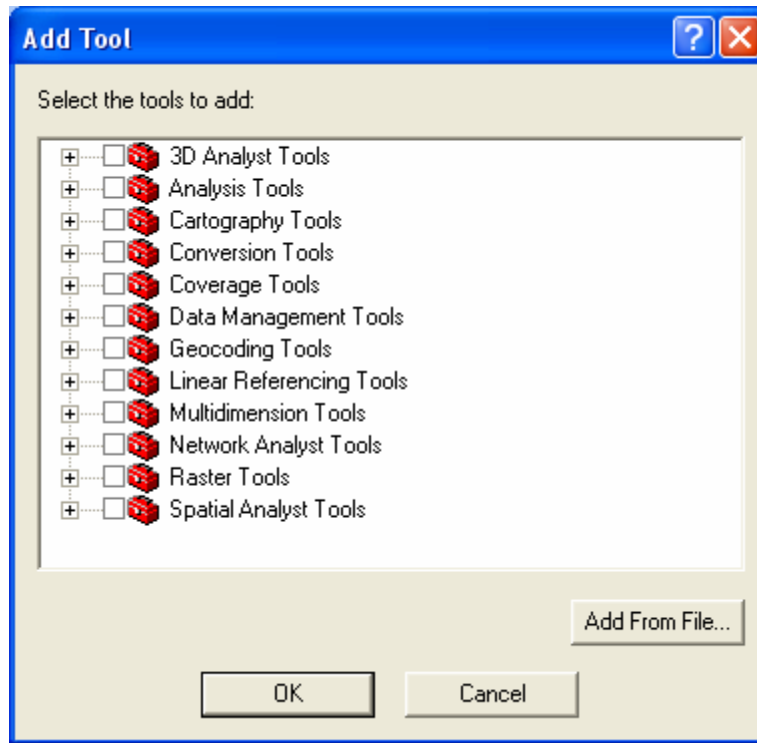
Add Tool

?

Select the tools to add:

3D Analyst Tools
Analysis Tools
Cartography Tools
Conversion Tools
Coverage Tools
Data Management Tools
Geocoding Tools
Linear Referencing Tools
Multidimension Tools
Network Analyst Tools
Raster Tools
Spatial Analyst Tools

Add From File...

OK

Cancel